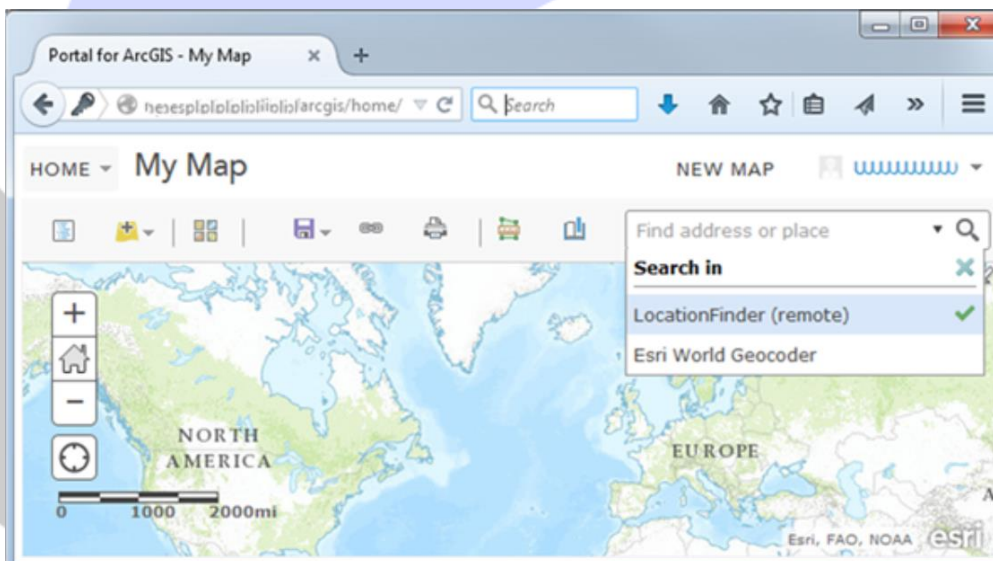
Portal for ArcGIS - My Map

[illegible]/arcgis/home/

Search

HOME

My Map

NEW MAP

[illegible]

Find address or place

Search in

LocationFinder (remote)

Esri World Geocoder

NORTH AMERICA

EUROPE

0 1000 2000mi

Esri, FAO, NOAA

esri